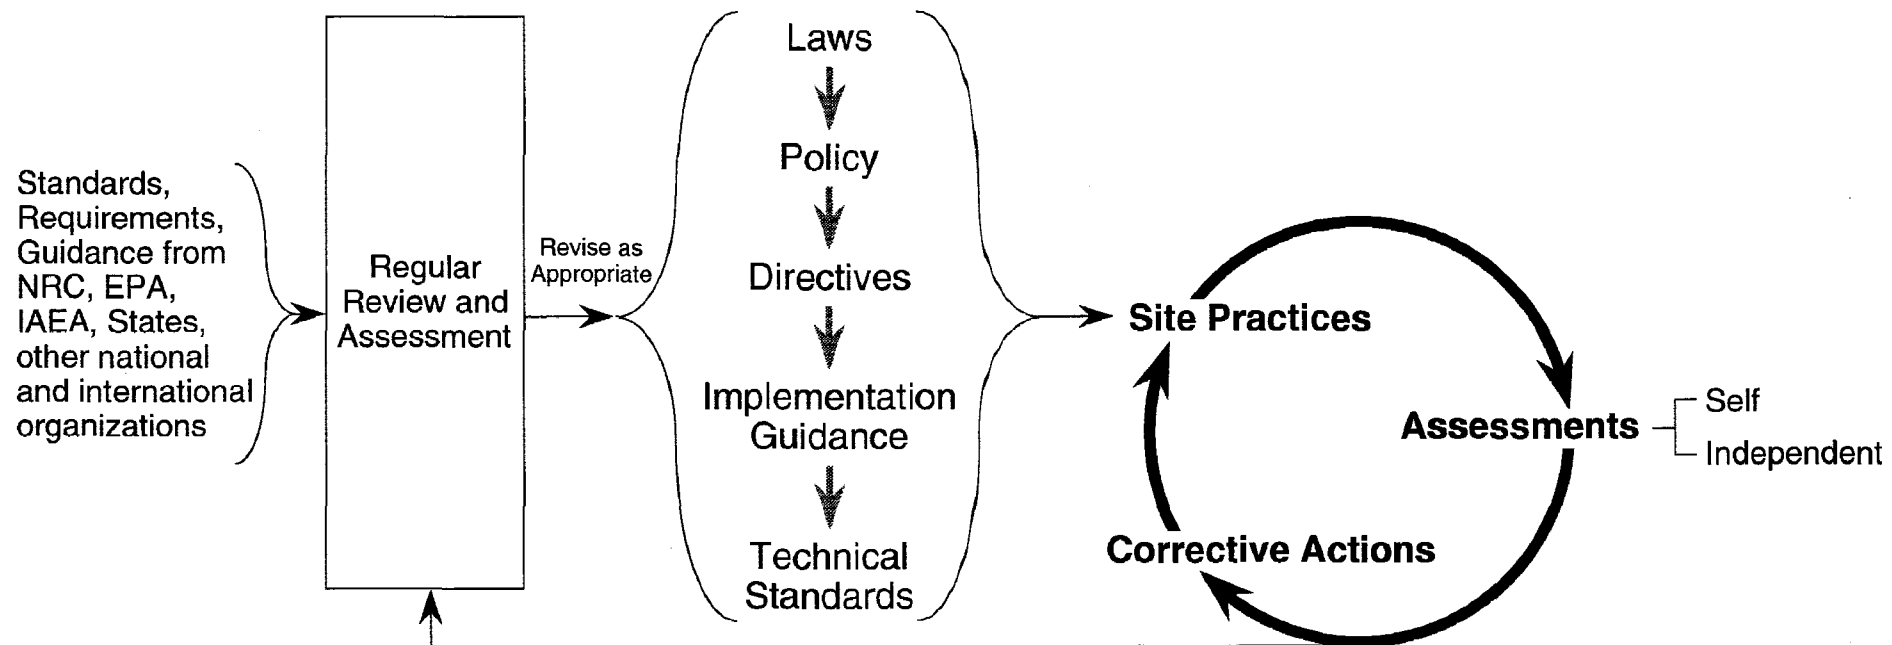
Standards, Requirements, Guidance from NRC, EPA, IAEA, States, other national and international organizations

Regular Review and Assessment

Revise as Appropriate

Laws

Policy

Directives

Implementation Guidance

Technical Standards

Site Practices

Assessments

Self

Independent

Corrective Actions